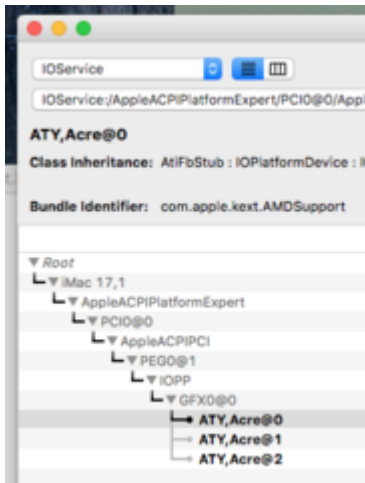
IOService

IOService:/AppleACPIPlatformExpert/PCI0@0/App

ATY,Acre@0

Class Inheritance: AtiFbStub : IOPlatformDevice : I

Bundle Identifier: com.apple.kext.AMDSupport

▼ Root
▼ iMac 17,1
▼ AppleACPIPlatformExpert
▼ PCI0@0
▼ AppleACPIPCI
▼ PEG0@1
▼ IOPP
▼ GFX0@0
ATY,Acre@0
ATY,Acre@1
ATY,Acre@2